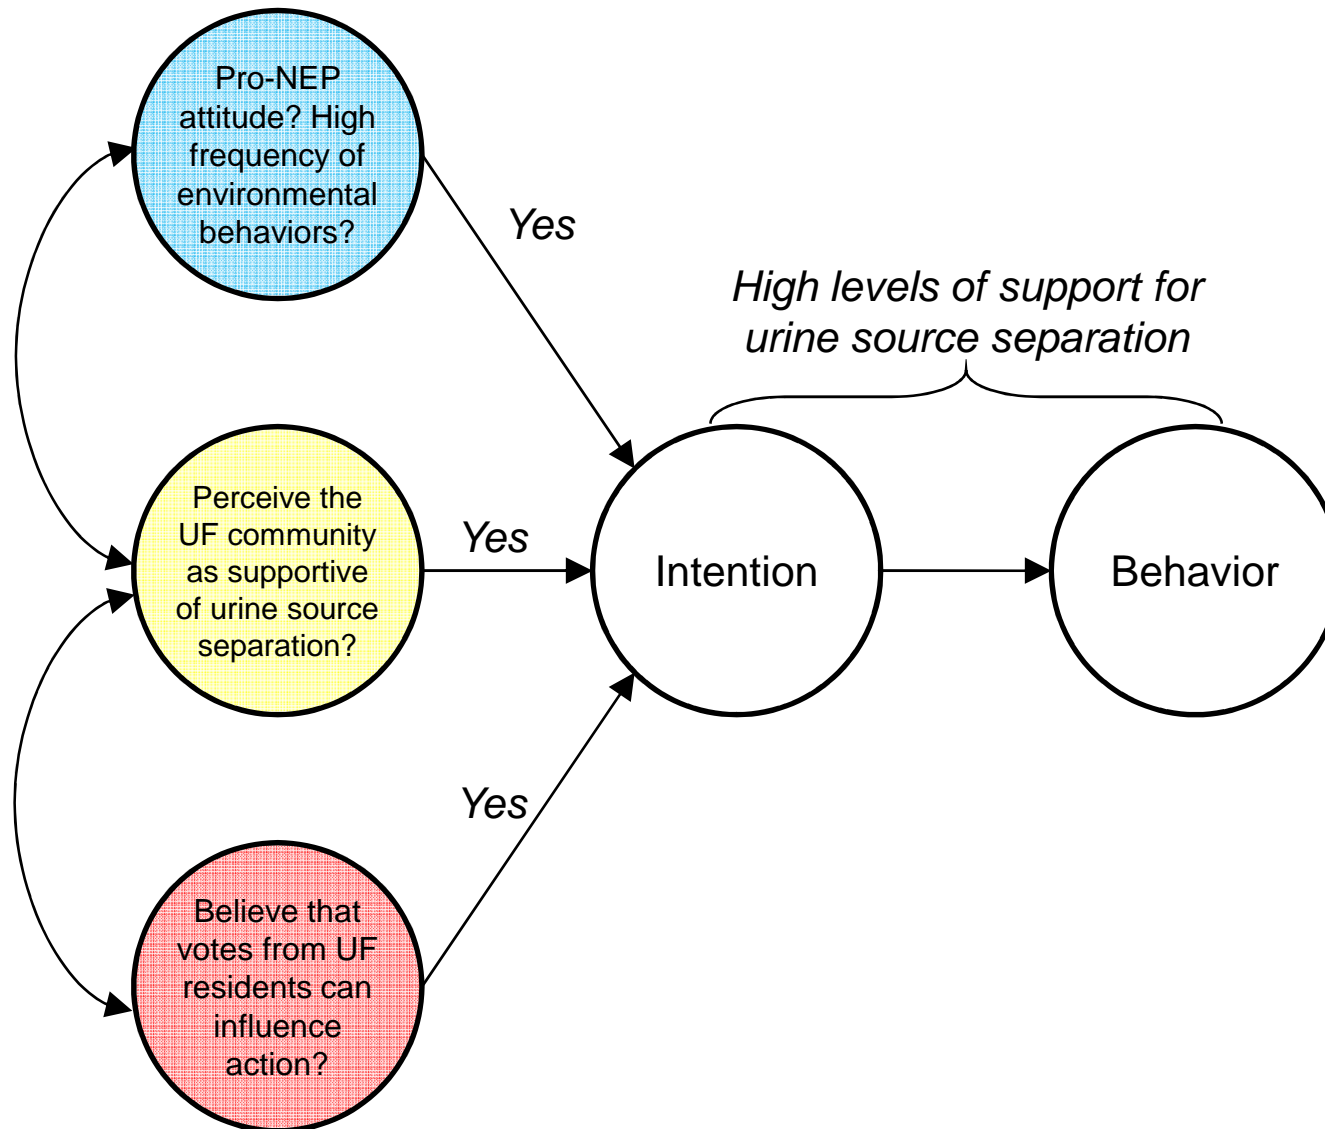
Pro-NEP attitude? High frequency of environmental behaviors?

Yes

High levels of support for urine source separation

Perceive the UF community as supportive of urine source separation?

Yes

Intention

Behavior

Yes

Believe that votes from UF residents can influence action?